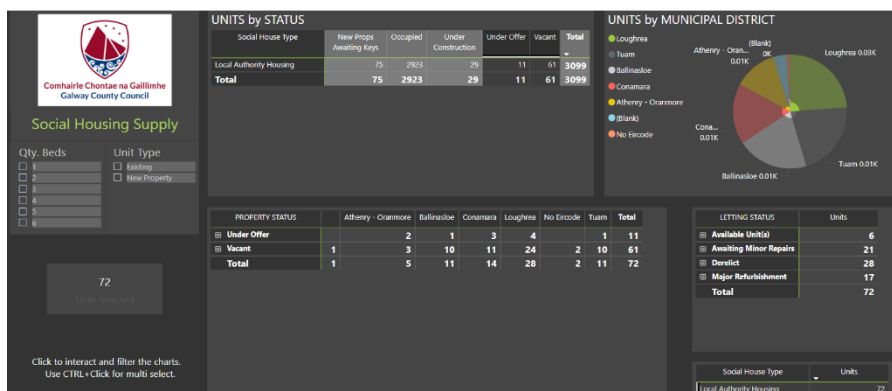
Comhairle Chontae na Gaillimhe
Galway County Council

Social Housing Supply

Qty. Beds
1
2
3
4
5
6

Unit Type
Existing
New Property

72
Units Selected

Click to interact and filter the charts.
Use CTRL+Click for multi select.

UNITS by STATUS

| Social House Type | New Props Awaiting Keys | Occupied | Under Construction | Under Offer | Vacant | Total |
|---|---|---|---|---|---|---|
| Local Authority Housing | 75 | 2923 | 29 | 11 | 61 | 3099 |
| Total | 75 | 2923 | 29 | 11 | 61 | 3099 |

UNITS by MUNICIPAL DISTRICT

Loughrea
Tuam
Ballinasloe
Conamara
Athenry - Oranmore
(Blank)
No Eircode

Athenry - Oran... 0.01K
(Blank) 0K
Loughrea 0.03K
Cona... 0.01K
Tuam 0.01K
Ballinasloe 0.01K

| PROPERTY STATUS | | Athenry - Oranmore | Ballinasloe | Conamara | Loughrea | No Eircode | Tuam | Total |
|---|---|---|---|---|---|---|---|---|
| ⊞ Under Offer | | 2 | 1 | 3 | 4 | | 1 | 11 |
| ⊞ Vacant | 1 | 3 | 10 | 11 | 24 | 2 | 10 | 61 |
| Total | 1 | 5 | 11 | 14 | 28 | 2 | 11 | 72 |

| LETTING STATUS | Units |
|---|---|
| ⊞ Available Unit(s) | 6 |
| ⊞ Awaiting Minor Repairs | 21 |
| ⊞ Derelict | 28 |
| ⊞ Major Refurbishment | 17 |
| Total | 72 |

| Social House Type | Units |
|---|---|
| Local Authority Housing | 72 |